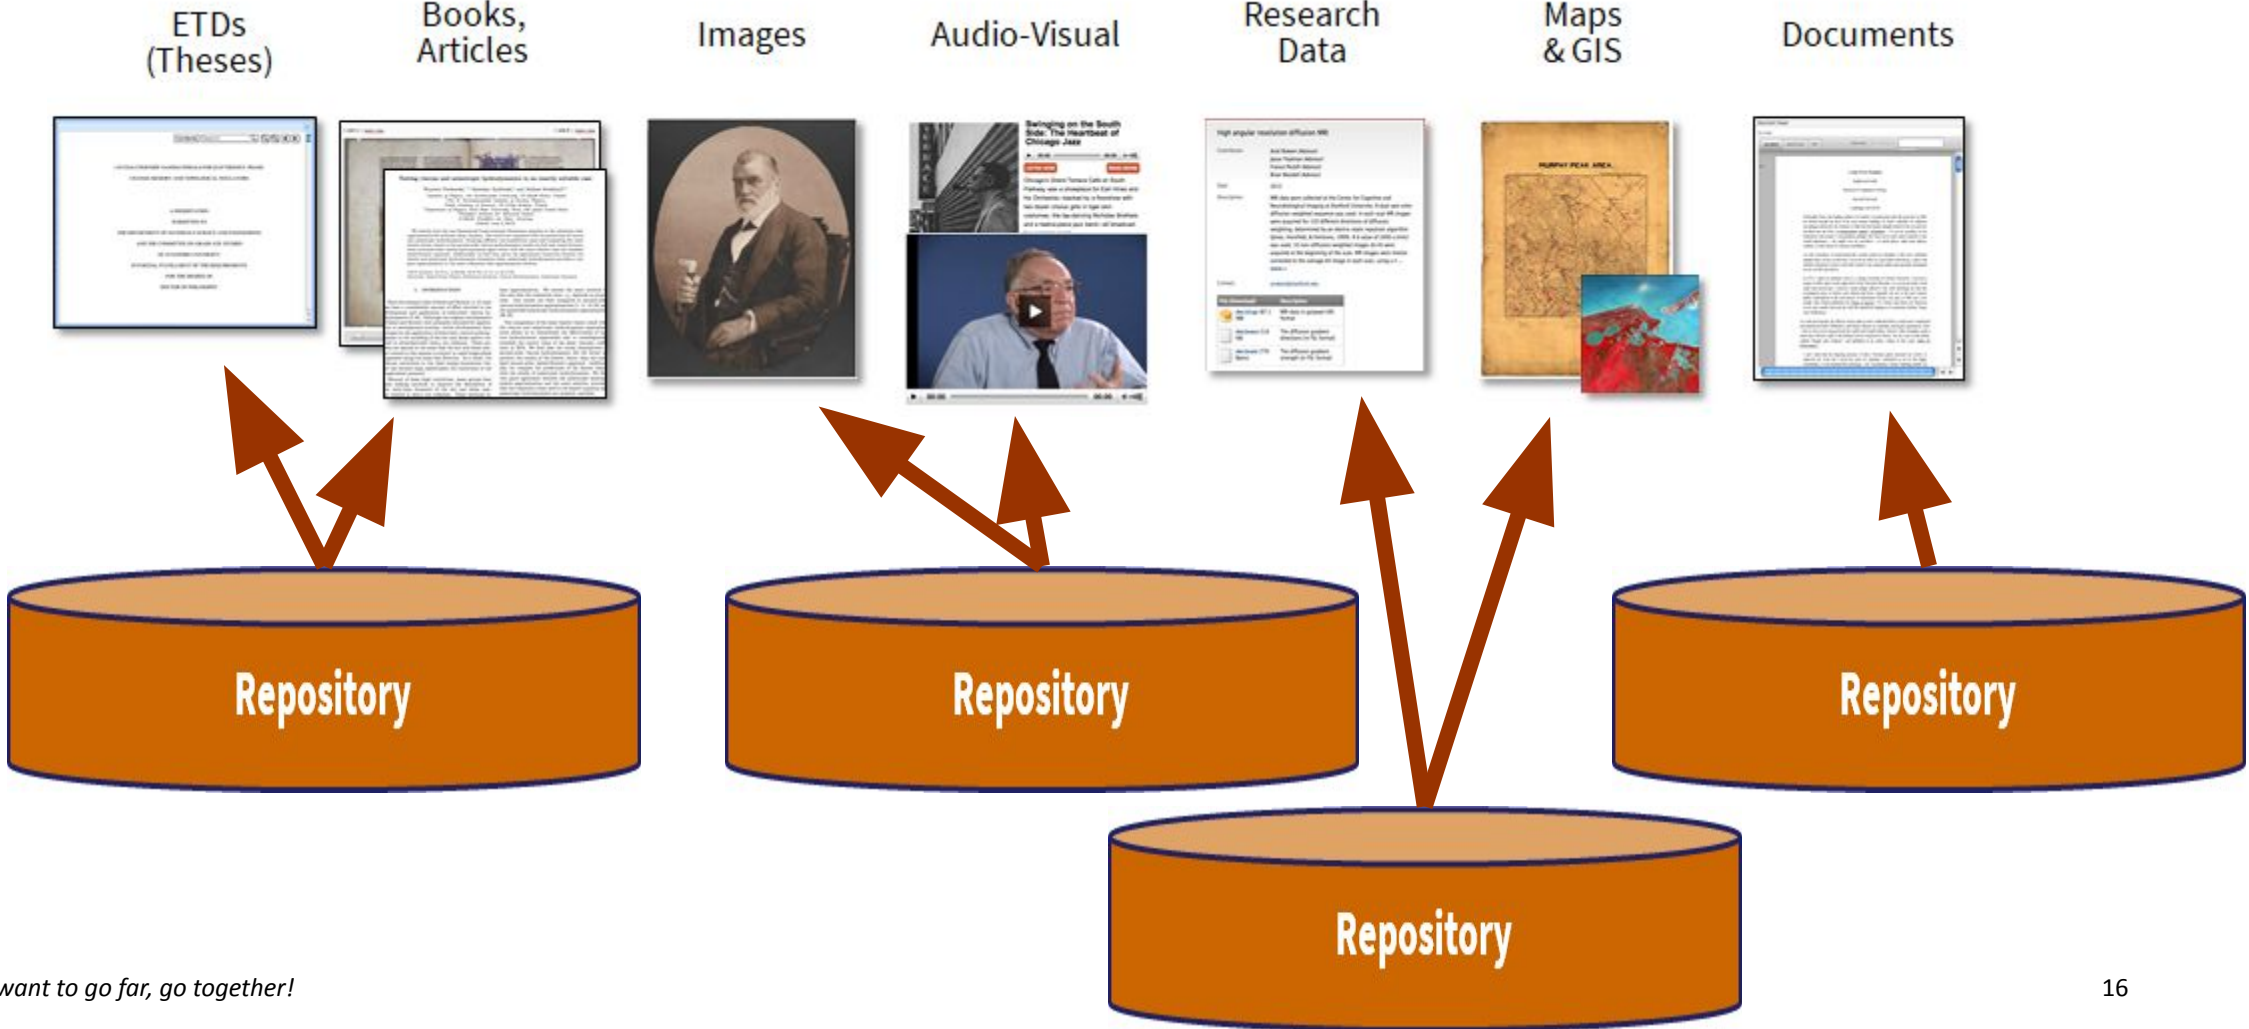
ETDs (Theses)

Books, Articles

Images

Audio-Visual

Research Data

Maps & GIS

Documents

Swinging on the South Side: The Heartbeat of Chicago Jazz

MURPHY PEAK AREA

Repository

Repository

Repository

Repository

want to go far, go together!

16